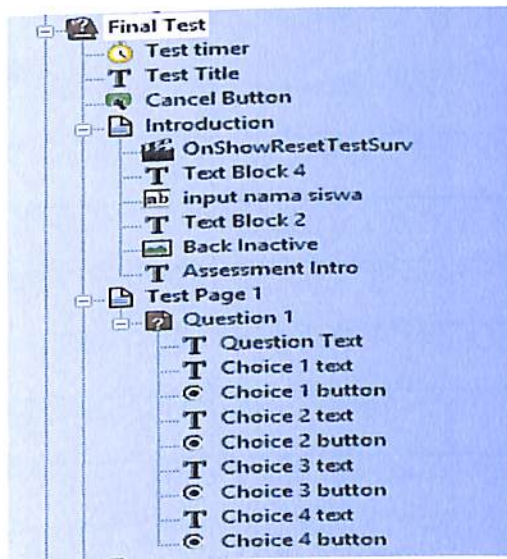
Final Test
Test timer
Test Title
Cancel Button
Introduction
OnShowResetTestSurv
Text Block 4
input nama siswa
Text Block 2
Back Inactive
Assessment Intro
Test Page 1
Question 1
Question Text
Choice 1 text
Choice 1 button
Choice 2 text
Choice 2 button
Choice 3 text
Choice 3 button
Choice 4 text
Choice 4 button